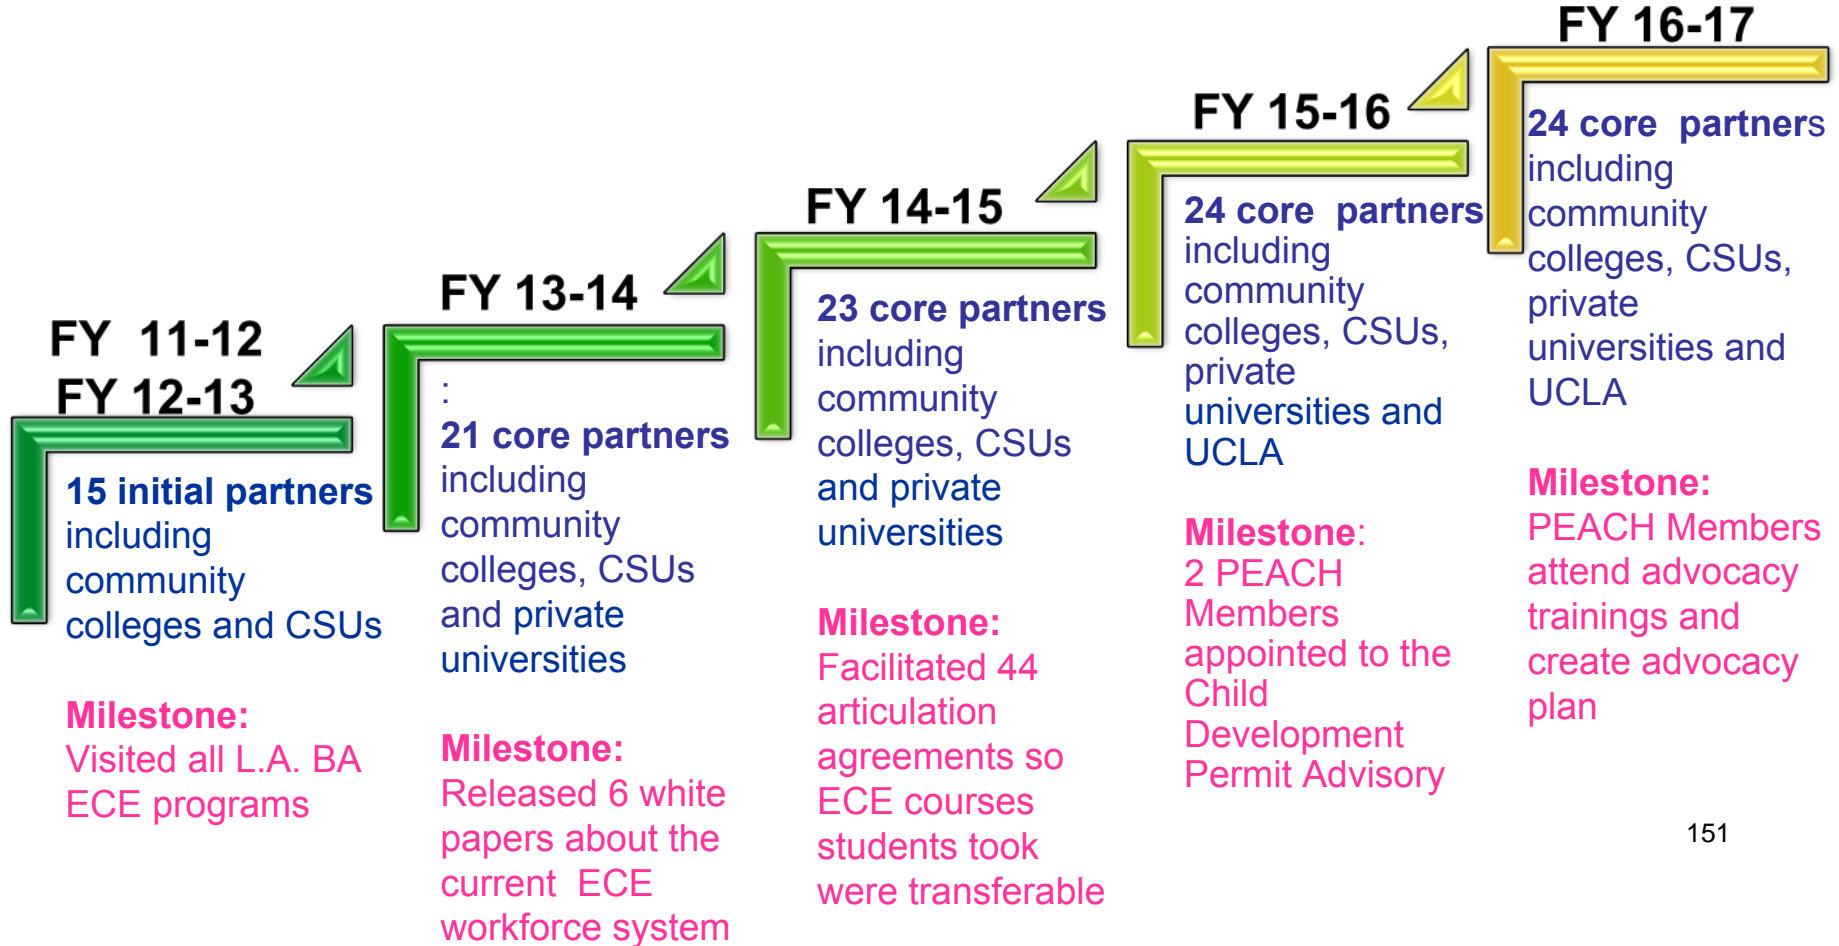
FY 11-12
FY 12-13

15 initial partners including community colleges and CSUs

Milestone:
Visited all L.A. BA ECE programs

FY 13-14

:
21 core partners including community colleges, CSUs and private universities

Milestone:
Released 6 white papers about the current ECE workforce system

FY 14-15

23 core partners including community colleges, CSUs and private universities

Milestone:
Facilitated 44 articulation agreements so ECE courses students took were transferable

FY 15-16

24 core partners including community colleges, CSUs, private universities and UCLA

Milestone:
2 PEACH Members appointed to the Child Development Permit Advisory

FY 16-17

24 core partners including community colleges, CSUs, private universities and UCLA

Milestone:
PEACH Members attend advocacy trainings and create advocacy plan

151